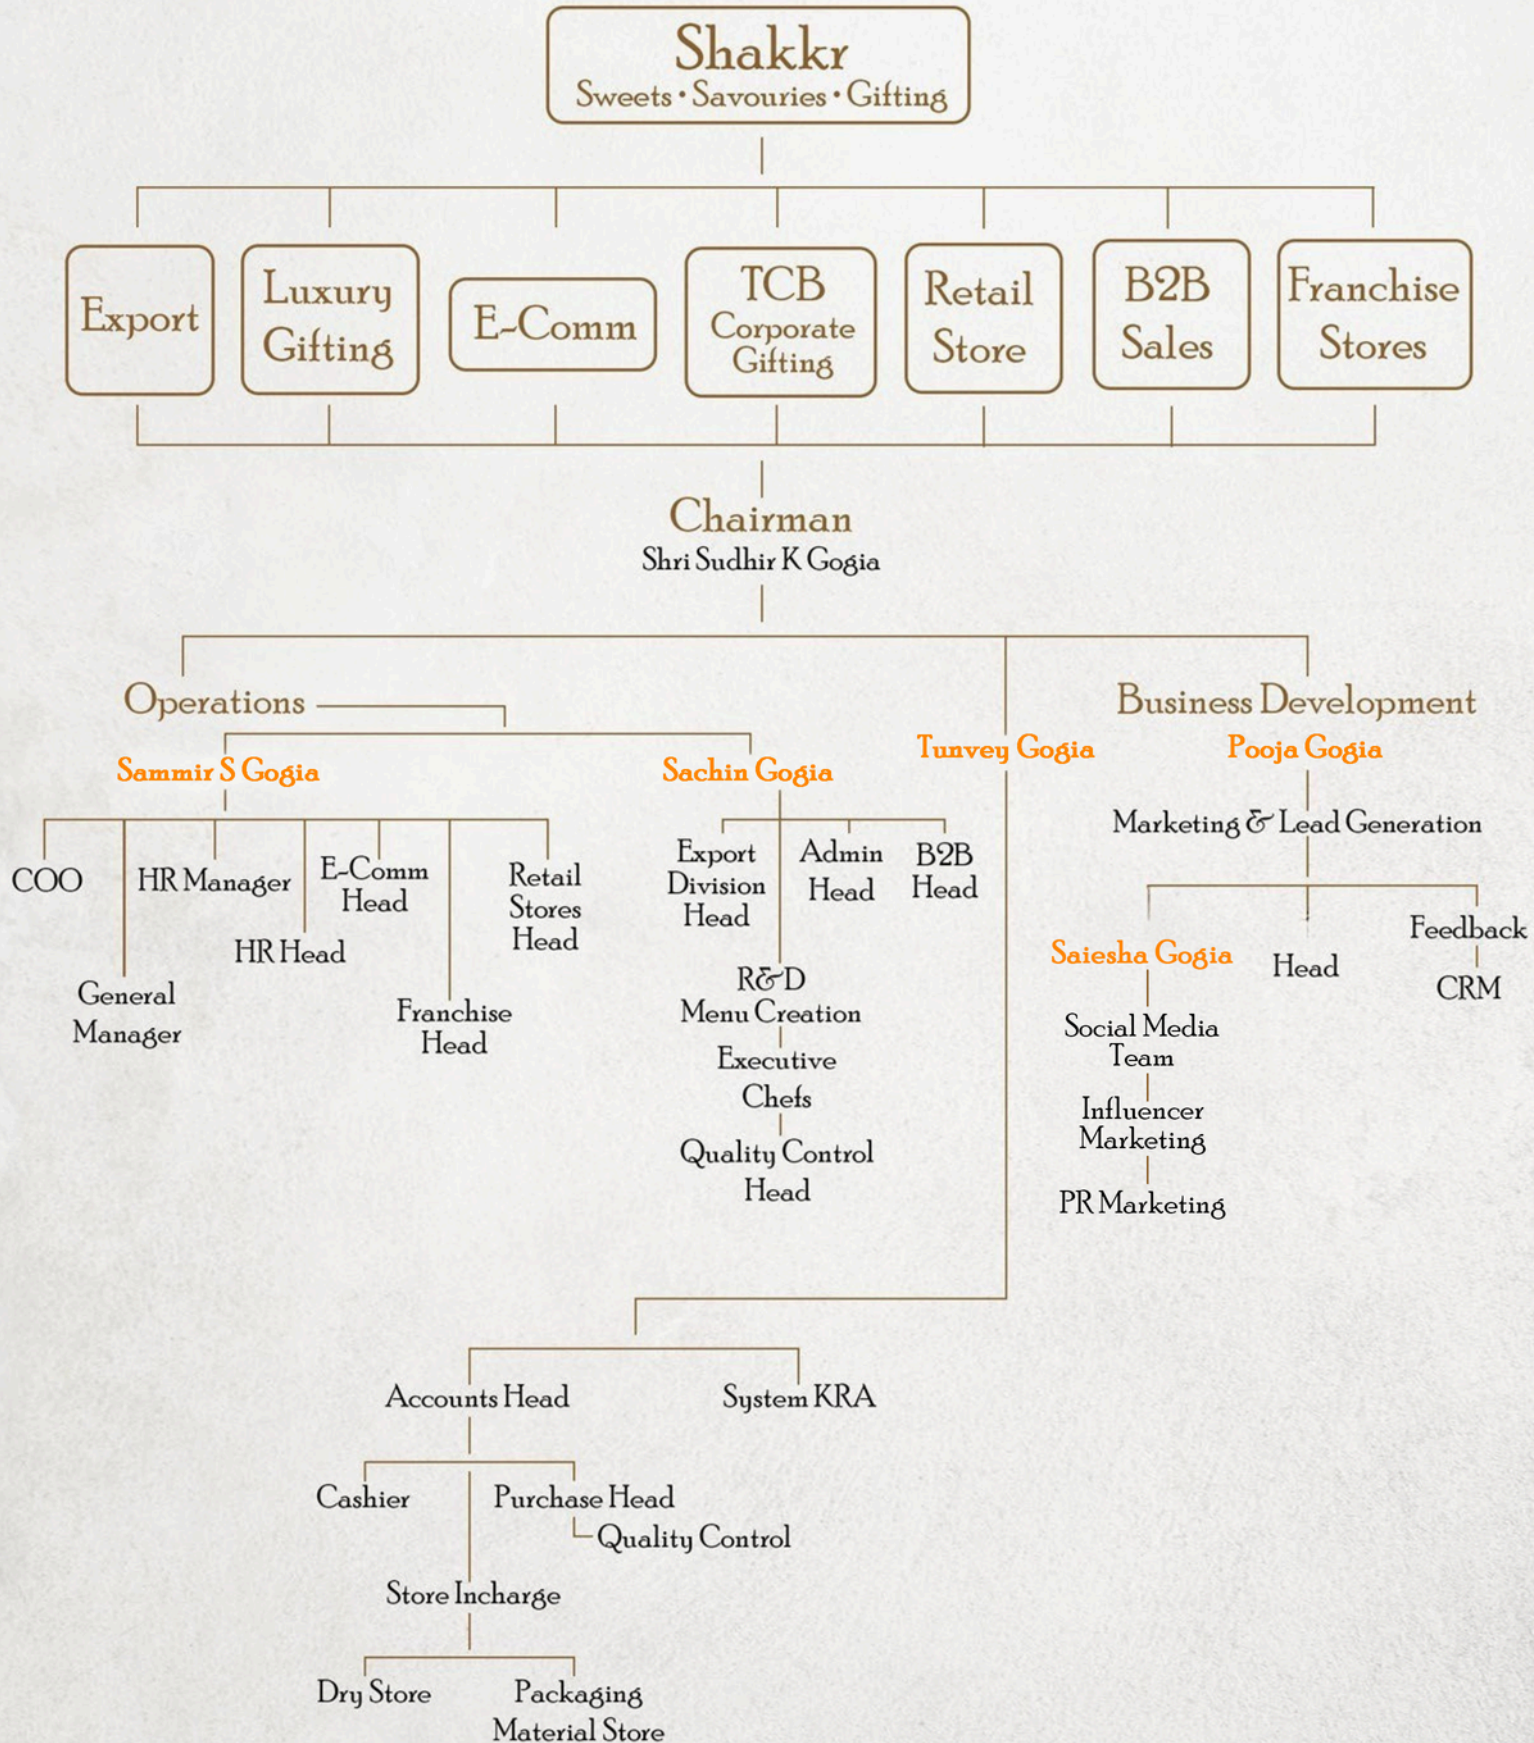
Shakkr
Sweets • Savouries • Gifting

Export

Luxury Gifting

E-Comm

TCB Corporate Gifting

Retail Store

B2B Sales

Franchise Stores

Chairman
Shri Sudhir K Gogia

Operations

Sammir S Gogia

COO

HR Manager

E-Comm Head

Retail Stores Head

HR Head

General Manager

Franchise Head

Sachin Gogia

Export Division Head

Admin Head

B2B Head

R&D Menu Creation

Executive Chefs

Quality Control Head

Tunvey Gogia

Business Development

Pooja Gogia

Marketing & Lead Generation

Saiesha Gogia

Head

Feedback

CRM

Social Media Team

Influencer Marketing

PR Marketing

Accounts Head

System KRA

Cashier

Purchase Head

Quality Control

Store Incharge

Dry Store

Packaging Material Store